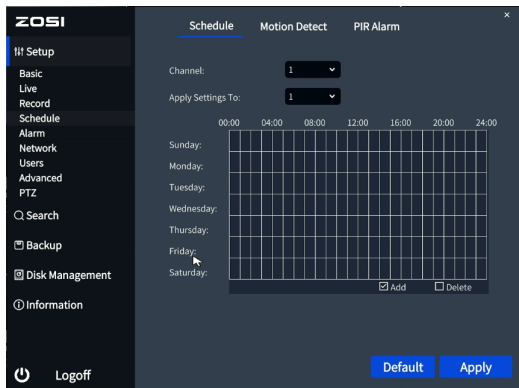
ZOSI

Setup
Basic
Live
Record
Schedule
Alarm
Network
Users
Advanced
PTZ
Search
Backup
Disk Management
Information
Logoff

Schedule Motion Detect PIR Alarm

×

Channel: 1
Apply Settings To: 1

00:00 04:00 08:00 12:00 16:00 20:00 24:00

Sunday:
Monday:
Tuesday:
Wednesday:
Thursday:
Friday:
Saturday:

Add Delete

Default Apply